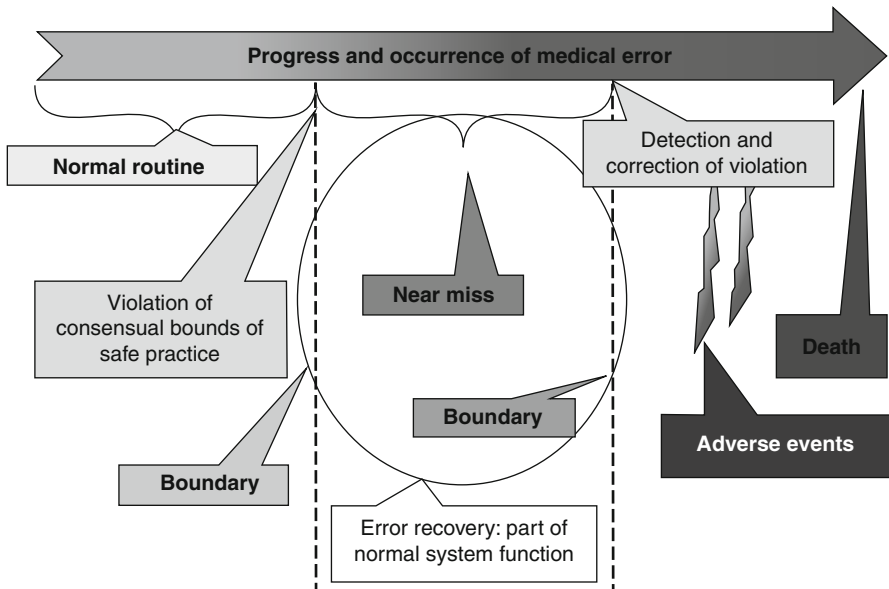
Progress and occurrence of medical error

Normal routine

Detection and correction of violation

Near miss

Violation of consensual bounds of safe practice

Death

Boundary

Adverse events

Boundary

Error recovery: part of normal system function